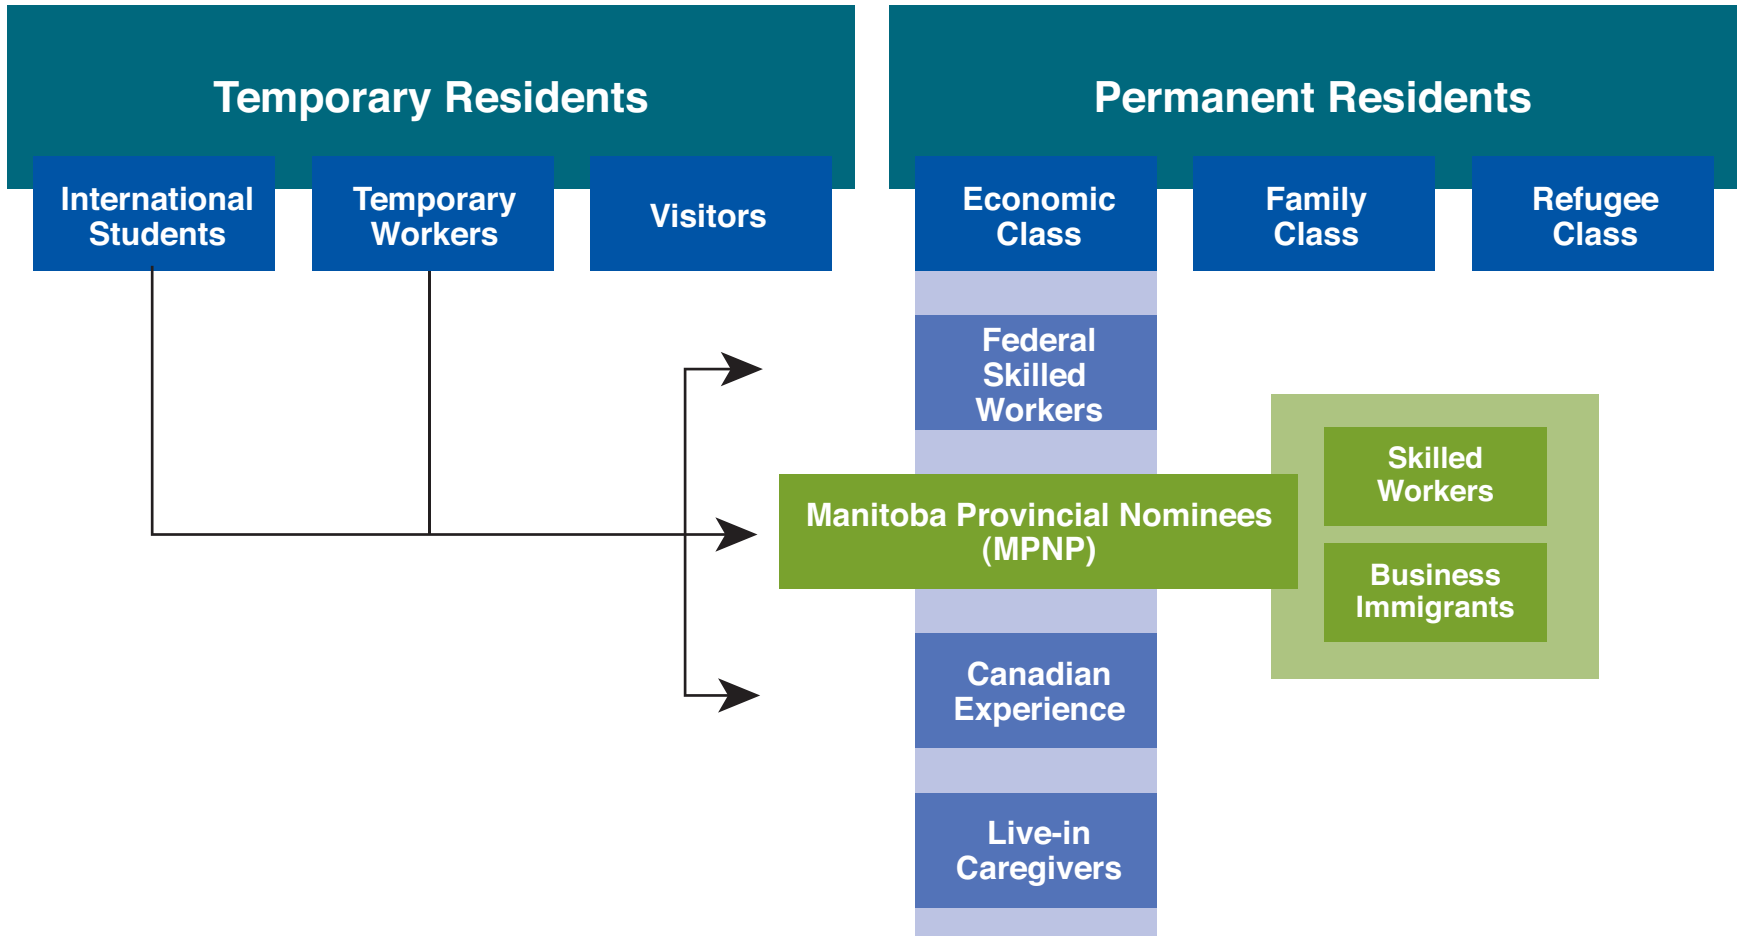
Temporary Residents

International Students

Temporary Workers

Visitors

Permanent Residents

Economic Class

Family Class

Refugee Class

Federal Skilled Workers

Manitoba Provincial Nominees (MPNP)

Skilled Workers

Business Immigrants

Canadian Experience

Live-in Caregivers